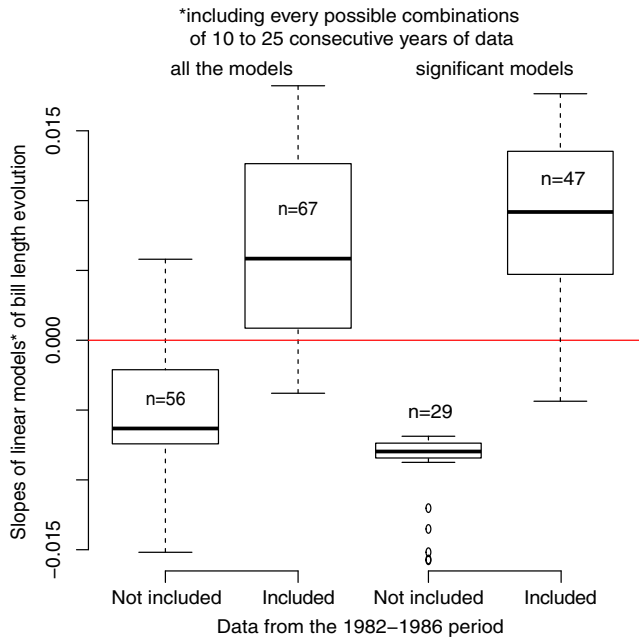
*including every possible combinations of 10 to 25 consecutive years of data

all the models

significant models

0.015

0.000

-0.015

Slopes of linear models* of bill length evolution

n=67

n=56

n=47

n=29

Not included

Included

Not included

Included

Data from the 1982−1986 period